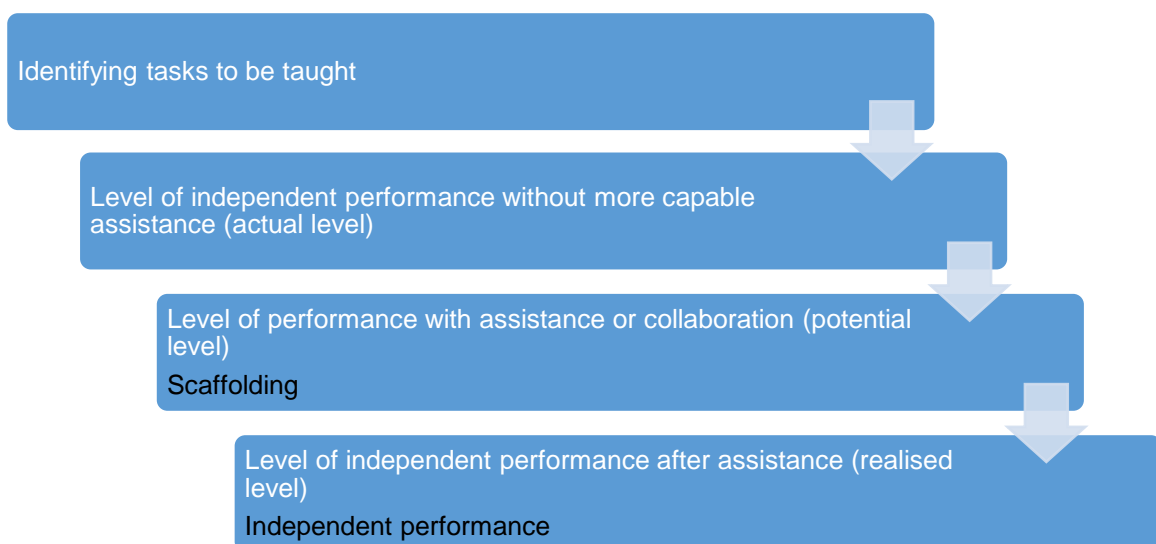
Identifying tasks to be taught

Level of independent performance without more capable assistance (actual level)

Level of performance with assistance or collaboration (potential level)

Scaffolding

Level of independent performance after assistance (realised level)

Independent performance